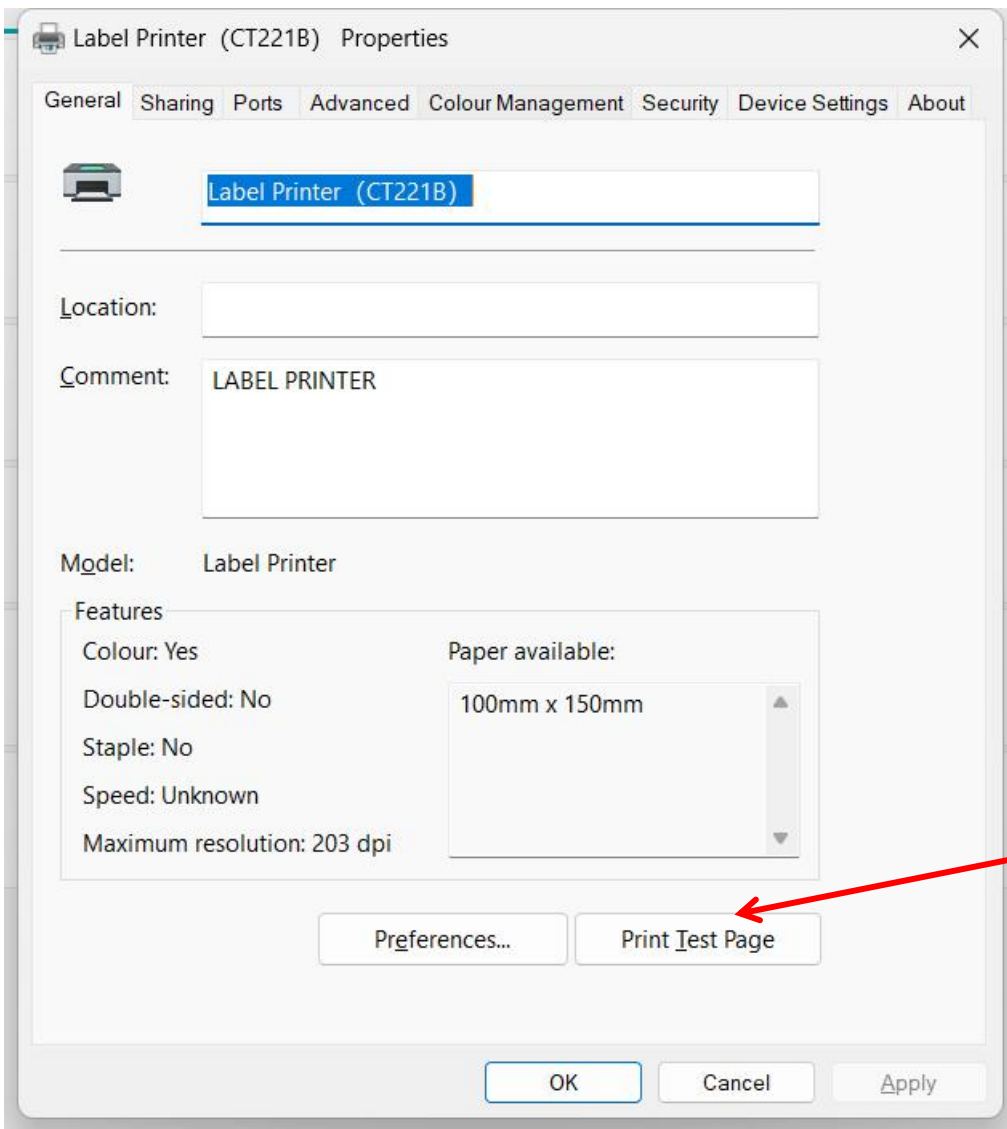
Label Printer (CT221B) Properties

General Sharing Ports Advanced Colour Management Security Device Settings About

Label Printer (CT221B)

Location:

Comment: LABEL PRINTER

Model: Label Printer

Features

Colour: Yes

Double-sided: No

Staple: No

Speed: Unknown

Maximum resolution: 203 dpi

Paper available:

100mm x 150mm

Preferences...

Print Test Page

OK

Cancel

Apply